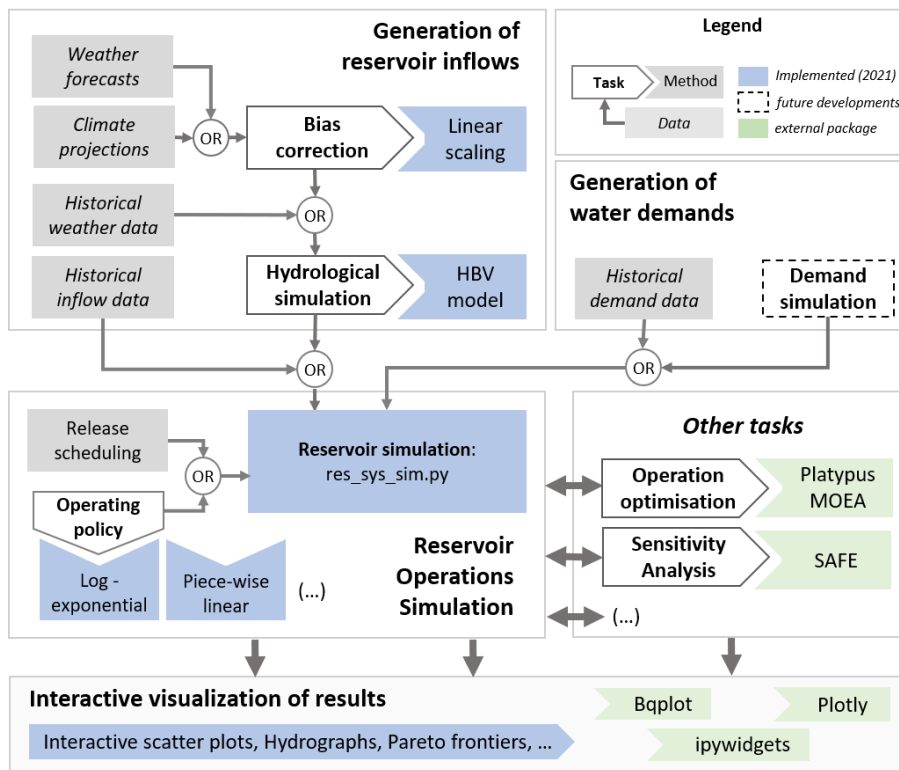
Generation of reservoir inflows

Weather forecasts

Climate projections

OR

Bias correction

Linear scaling

Historical weather data

OR

Historical inflow data

Hydrological simulation

HBV model

Legend

Task

Method

Data

Implemented (2021)

future developments

external package

Generation of water demands

Historical demand data

Demand simulation

OR

OR

Release scheduling

OR

Reservoir simulation: res_sys_sim.py

Operating policy

Log - exponential

Piece-wise linear

(...)

Reservoir Operations Simulation

Other tasks

Operation optimisation

Platypus MOEA

Sensitivity Analysis

SAFE

(...)

Interactive visualization of results

Interactive scatter plots, Hydrographs, Pareto frontiers, ...

Bqplot

Plotly

ipywidgets